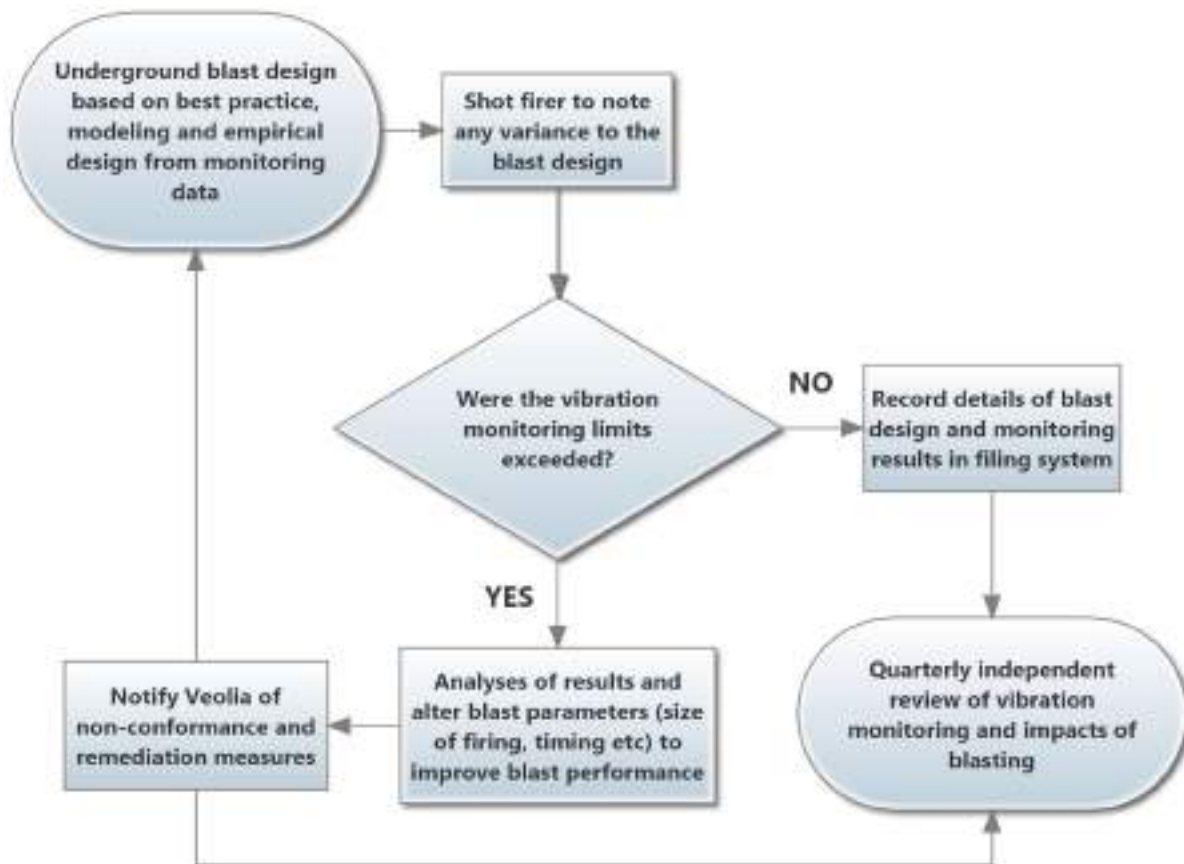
Underground blast design based on best practice, modeling and empirical design from monitoring data

Shot firer to note any variance to the blast design

Were the vibration monitoring limits exceeded?

NO

Record details of blast design and monitoring results in filing system

YES

Analyses of results and alter blast parameters (size of firing, timing etc) to improve blast performance

Notify Veolia of non-conformance and remediation measures

Quarterly independent review of vibration monitoring and impacts of blasting